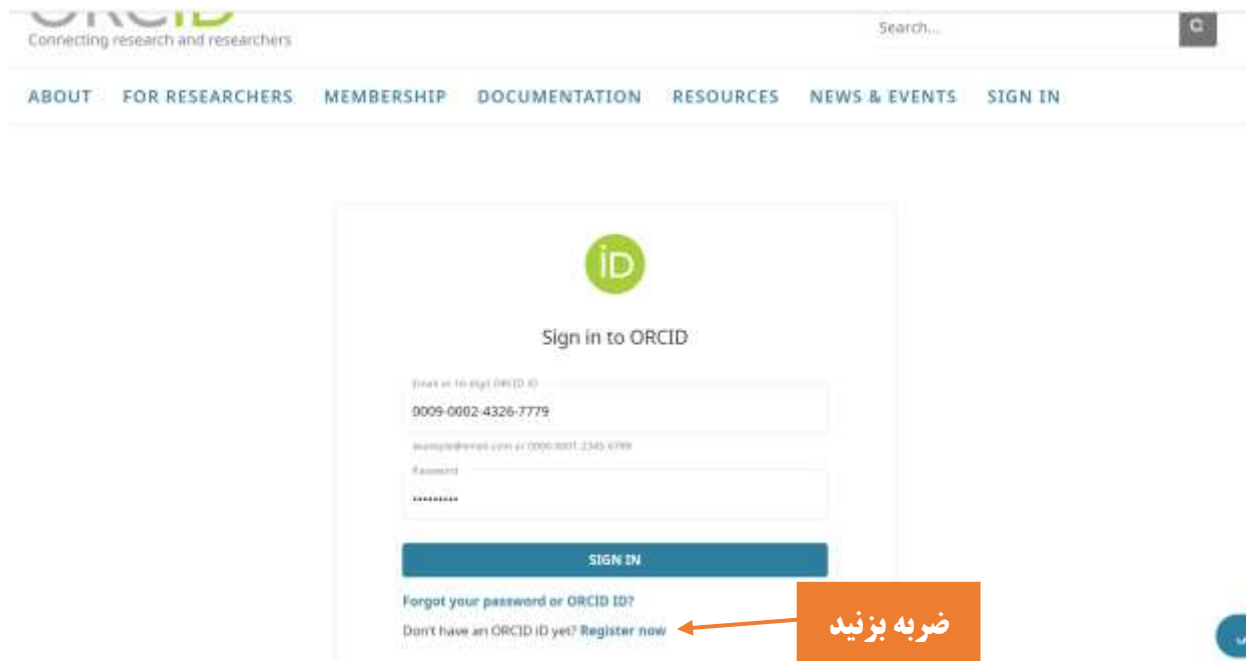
ORCID
Connecting research and researchers

Search...

ABOUT FOR RESEARCHERS MEMBERSHIP DOCUMENTATION RESOURCES NEWS & EVENTS SIGN IN

iD

Sign in to ORCID

Email or 16-digit ORCID iD
0009-0002-4326-7779
example@email.com or 0000-0001-2345-6789

Password
••••••••••

SIGN IN

Forgot your password or ORCID ID?

Don't have an ORCID iD yet? Register now

ضربه بزنید